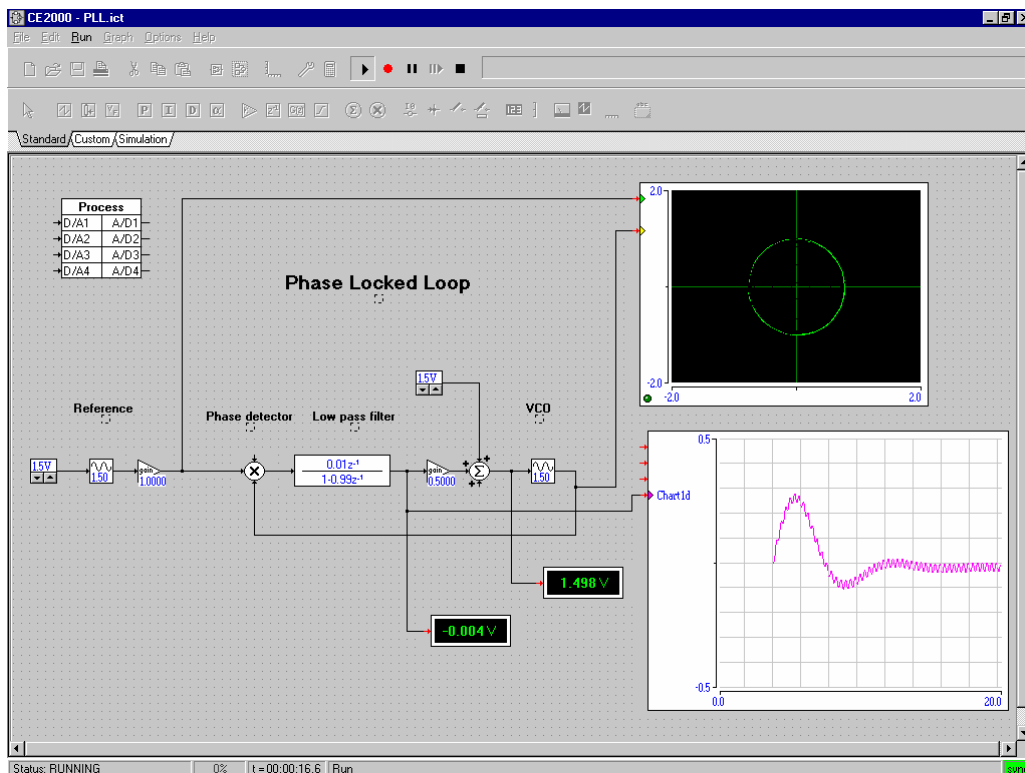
CE2000 - PLL.ict

File Edit Run Graph Options Help

Standard Custom Simulation

Process
D/A1 A/D1
D/A2 A/D2
D/A3 A/D3
D/A4 A/D4

Phase Locked Loop

2.0
-2.0
-2.0
2.0

1.5V

Reference

Phase detector

Low pass filter

VCO

1.5V
1.50
gain
1.0000

$\frac{0.01z^{-1}}{1-0.99z^{-1}}$

gain
0.5000

1.50

0.5
Chart1d
-0.5
0.0
20.0

1.498 V

-0.004 V

Status: RUNNING
0%
t = 00:00:16.6
Run
sync